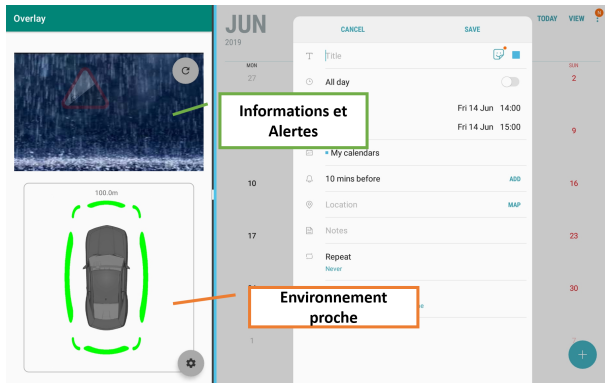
Overlay

100.0m

JUN
2019

TODAY VIEW

MON
27

SUN
2

9

10

16

17

23

30

1

CANCEL SAVE

Title

All day

Fri 14 Jun 14:00

Fri 14 Jun 15:00

My calendars

10 mins before ADD

Location MAP

Notes

Repeat
Never

Informations et Alertes

Environnement proche